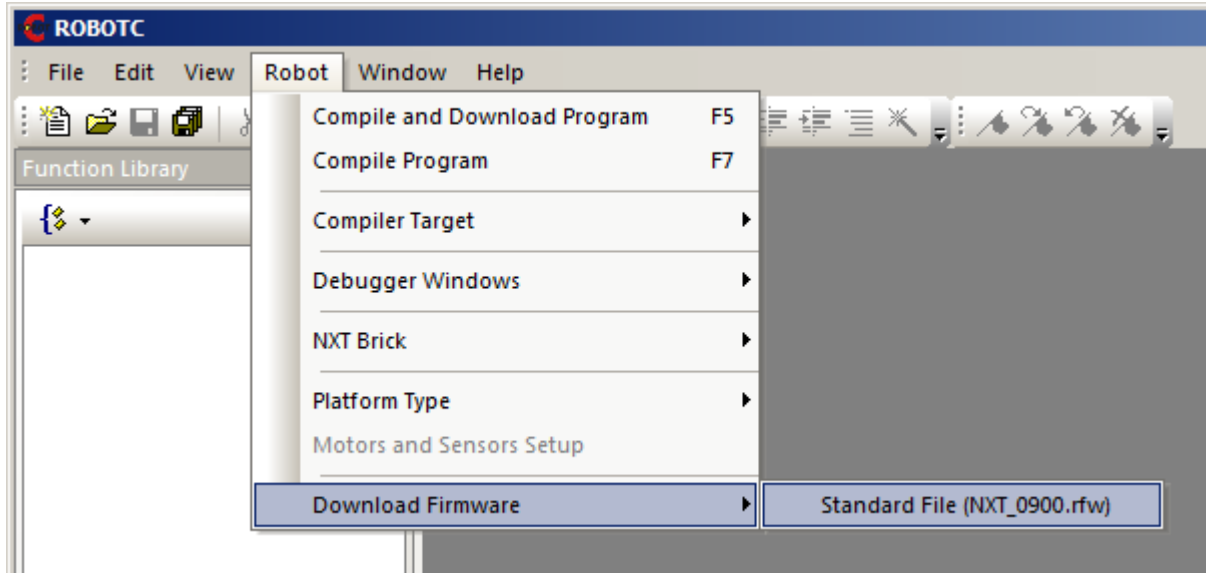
ROBOTC

File Edit View Robot Window Help

Function Library

Compile and Download Program F5
Compile Program F7
Compiler Target
Debugger Windows
NXT Brick
Platform Type
Motors and Sensors Setup
Download Firmware

Standard File (NXT_0900.rfw)